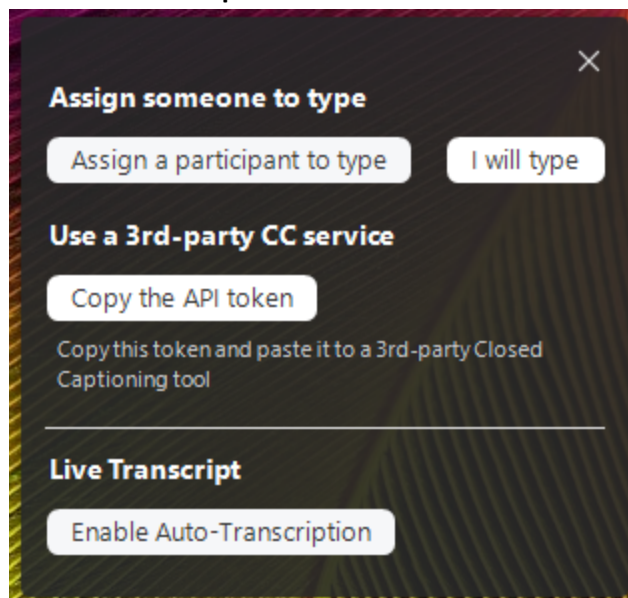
Assign someone to type

Assign a participant to type

I will type

Use a 3rd-party CC service

Copy the API token

Copy this token and paste it to a 3rd-party Closed Captioning tool

Live Transcript

Enable Auto-Transcription